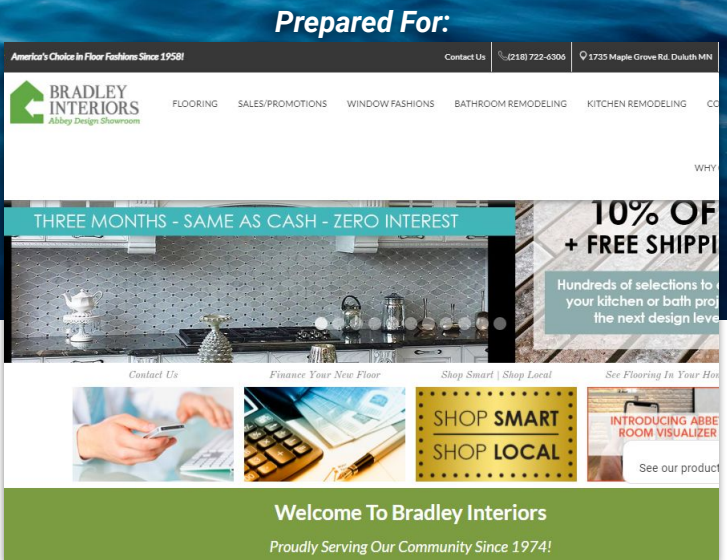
Prepared For:

America's Choice in Floor Fashions Since 1958!

Contact Us (218) 722-6306 1735 Maple Grove Rd. Duluth MN

BRADLEY INTERIORS Abbey Design Showroom

FLOORING SALES/PROMOTIONS WINDOW FASHIONS BATHROOM REMODELING KITCHEN REMODELING CO

WHY

THREE MONTHS - SAME AS CASH - ZERO INTEREST

10% OF

+ FREE SHIPPI

Hundreds of selections to your kitchen or bath proj the next design leve

Contact Us

Finance Your New Floor

Shop Smart | Shop Local

See Flooring In Your Hom

SHOP SMART SHOP LOCAL

INTRODUCING ABBE ROOM VISUALIZER

See our product

Welcome To Bradley Interiors

Proudly Serving Our Community Since 1974!